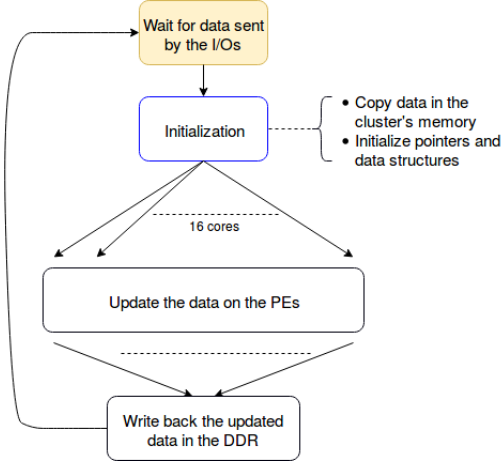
Wait for data sent by the I/Os

Initialization

- Copy data in the cluster's memory
- Initialize pointers and data structures

16 cores

Update the data on the PEs

Write back the updated data in the DDR